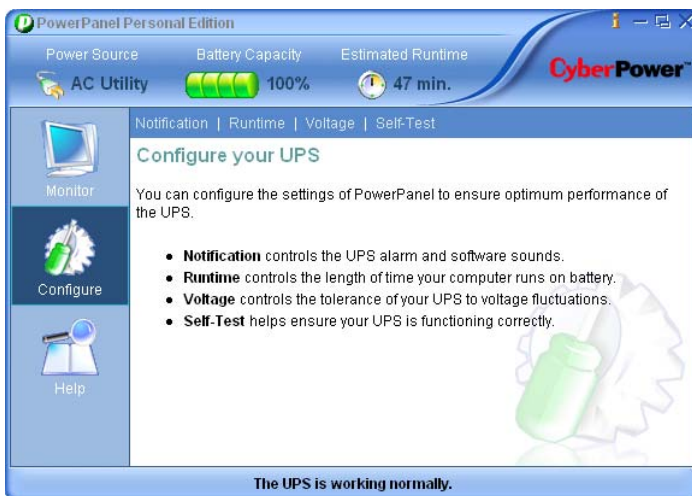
PowerPanel Personal Edition

Power Source
AC Utility

Battery Capacity
100%

Estimated Runtime
47 min.

CyberPower

Monitor

Configure

Help

Notification | Runtime | Voltage | Self-Test

Configure your UPS

You can configure the settings of PowerPanel to ensure optimum performance of the UPS.

- **Notification** controls the UPS alarm and software sounds.
- **Runtime** controls the length of time your computer runs on battery.
- **Voltage** controls the tolerance of your UPS to voltage fluctuations.
- **Self-Test** helps ensure your UPS is functioning correctly.

The UPS is working normally.